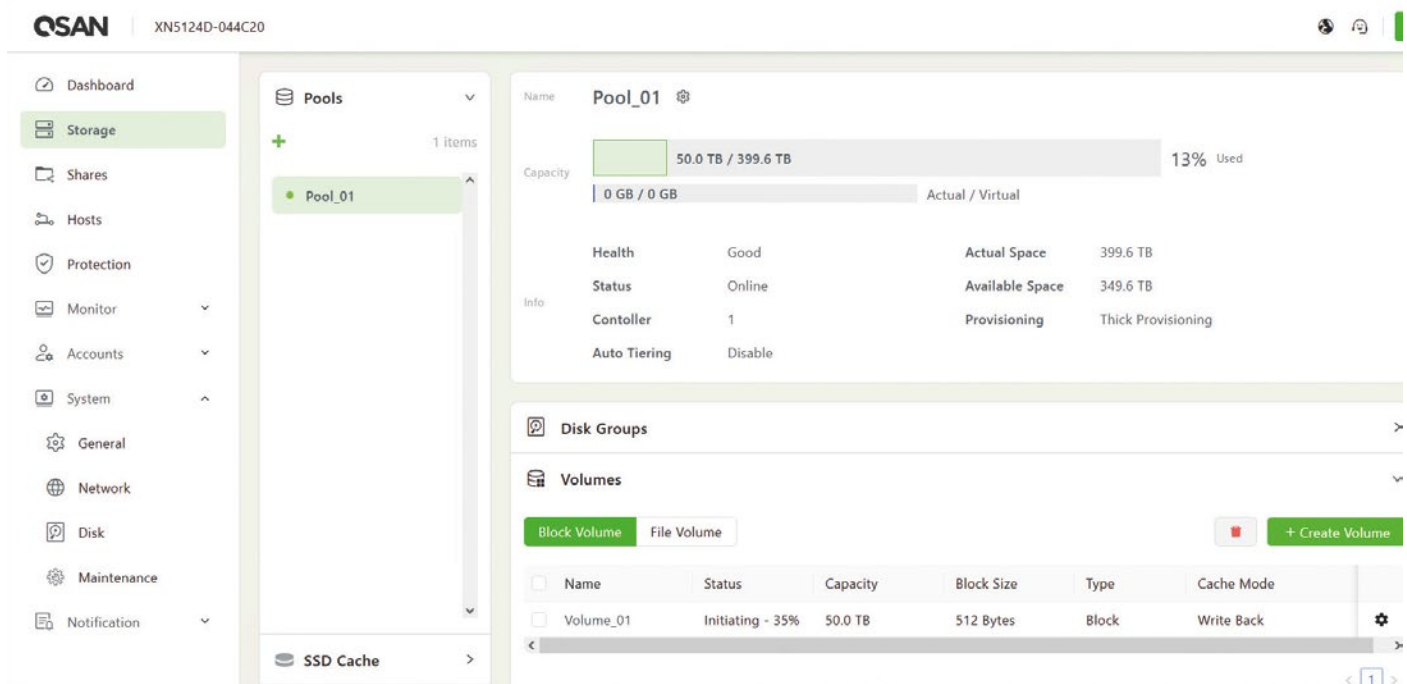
QSAN XN5124D-044C20

Dashboard
Storage
Shares
Hosts
Protection
Monitor
Accounts
System
General
Network
Disk
Maintenance
Notification

Pools
+ 1 items
Pool_01

SSD Cache

Name Pool_01

Capacity 50.0 TB / 399.6 TB 13% Used
0 GB / 0 GB Actual / Virtual

Info
Health Good
Status Online
Contoller 1
Auto Tiering Disable
Actual Space 399.6 TB
Available Space 349.6 TB
Provisioning Thick Provisioning

Disk Groups

Volumes

Block Volume File Volume
+ Create Volume

| Name | Status | Capacity | Block Size | Type | Cache Mode |
|---|---|---|---|---|---|
| Volume_01 | Initiating - 35% | 50.0 TB | 512 Bytes | Block | Write Back |

1